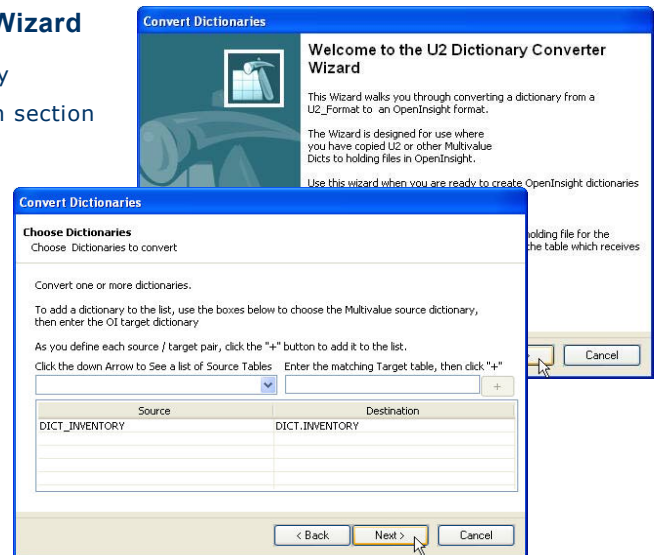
Wizard

y

n section

Convert Dictionaries

Welcome to the U2 Dictionary Converter Wizard

This Wizard walks you through converting a dictionary from a U2_Format to an OpenInsight format.

The Wizard is designed for use where you have copied U2 or other Multivalue Dicts to holding files in OpenInsight.

Use this wizard when you are ready to create OpenInsight dictionaries

holding file for the the table which receives

Cancel

Convert Dictionaries

Choose Dictionaries
Choose Dictionaries to convert

Convert one or more dictionaries.

To add a dictionary to the list, use the boxes below to choose the Multivalue source dictionary, then enter the OI target dictionary

As you define each source / target pair, click the "+" button to add it to the list.

Click the down Arrow to See a list of Source Tables

Enter the matching Target table, then click "+"

+

| Source | Destination |
|---|---|
| DICT_INVENTORY | DICT.INVENTORY |

< Back

Next >

Cancel